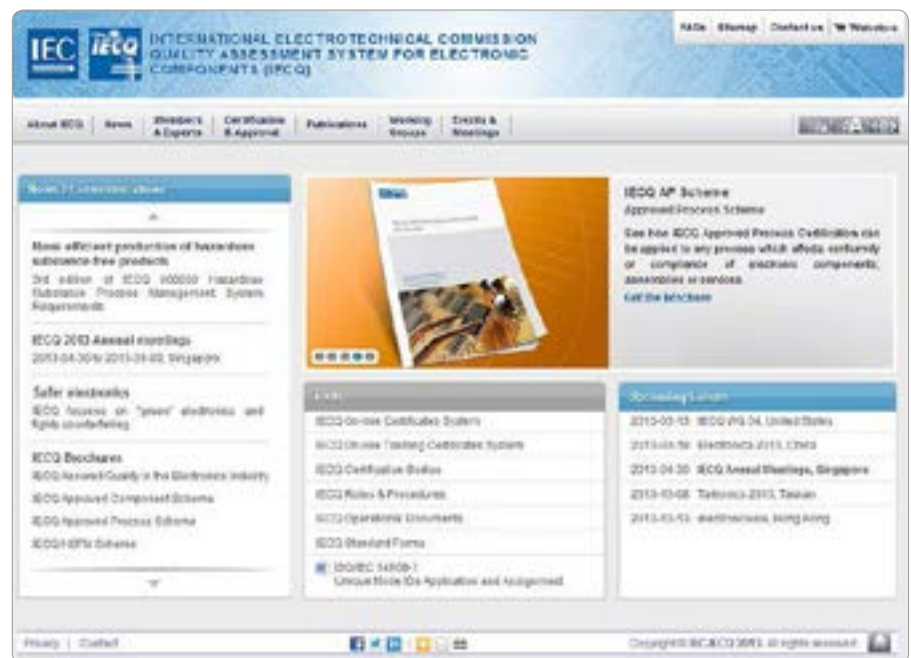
IEC IECQ INTERNATIONAL ELECTROTECHNICAL COMMISSION QUALITY ASSESSMENT SYSTEM FOR ELECTRONIC COMPONENTS (IECQ)

FAQs Sitemap Contact us Webstore

About IECQ News Members & Experts Certification & Approval Publications Working Groups Events & Meetings

News / Communications

More efficient production of hazardous substance free products
3rd edition of IECQ 080000 Hazardous Substance Process Management System Requirements

IECQ 2013 Annual meetings
2013-04-30 to 2013-05-03, Singapore

Safer electronics
IECQ focuses on "green" electronics and fights counterfeiting

IECQ Brochures
IECQ Assured Quality in the Electronics Industry
IECQ Approved Component Scheme
IECQ Approved Process Scheme
IECQ HSPM Scheme

IECQ AP Scheme
Approved Process Scheme
See how IECQ Approved Process Certification can be applied to any process which affects conformity or compliance of electronic components, assemblies or services.
Get the brochure

Tools
IECQ On-line Certificates System
IECQ On-line Training Certification System
IECQ Certification Bodies
IECQ Rules & Procedures
IECQ Operational Documents
IECQ Standard Forms
ISO/IEC 14508-1 Unique Mode IDs Application and Assignment

Upcoming Events
2013-03-15 IECQ WG 04, United States
2013-03-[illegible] Electronica 2013, China
2013-04-30 IECQ Annual Meetings, Singapore
2013-10-08 Taitronics 2013, Taiwan
2013-10-13 electronicasia, Hong Kong

Privacy | Contact

Copyright © IEC/IECQ 2013. All rights reserved.